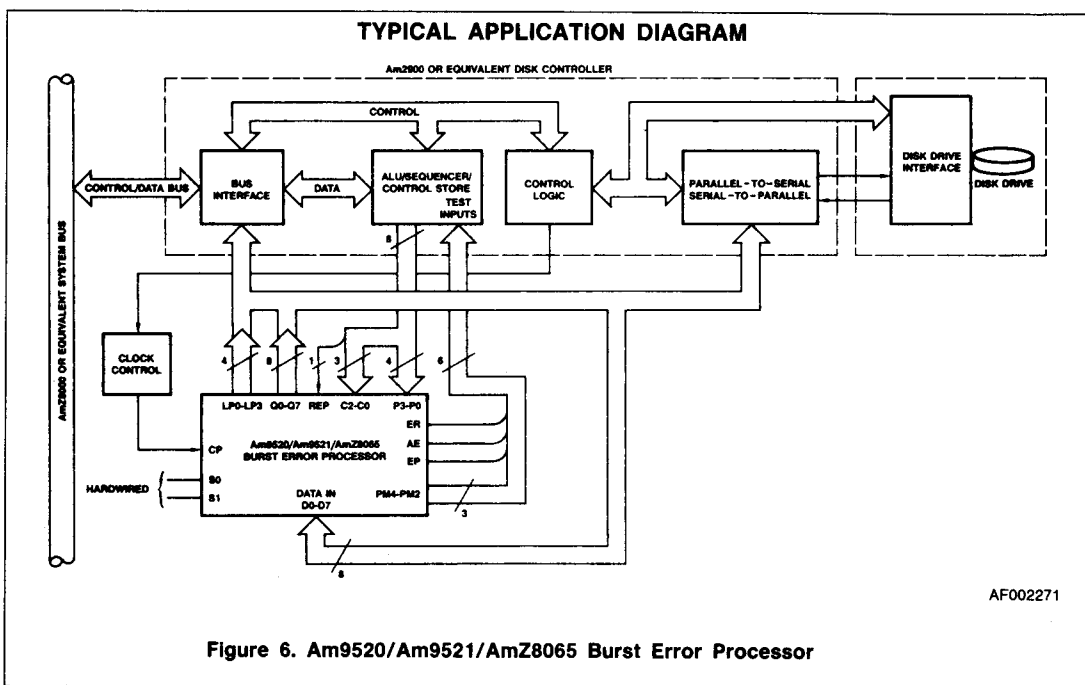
TYPICAL APPLICATION DIAGRAM

AmZ8000 OR EQUIVALENT SYSTEM BUS

Am2900 OR EQUIVALENT DISK CONTROLLER

CONTROL

CONTROL/DATA BUS

BUS INTERFACE

DATA

ALU/SEQUENCER/ CONTROL STORE TEST INPUTS

CONTROL LOGIC

PARALLEL-TO-SERIAL SERIAL-TO-PARALLEL

DISK DRIVE INTERFACE

DISK DRIVE

8

CLOCK CONTROL

4

8

1

3

4

6

LP0-LP3

Q0-Q7

REP

C2-C0

P3-P0

ER

AE

EP

CP

Am9520/Am9521/AmZ8065 BURST ERROR PROCESSOR

HARDWIRED

S0

S1

DATA IN D0-D7

PM4-PM2

3

8

AF002271

Figure 6. Am9520/Am9521/AmZ8065 Burst Error Processor